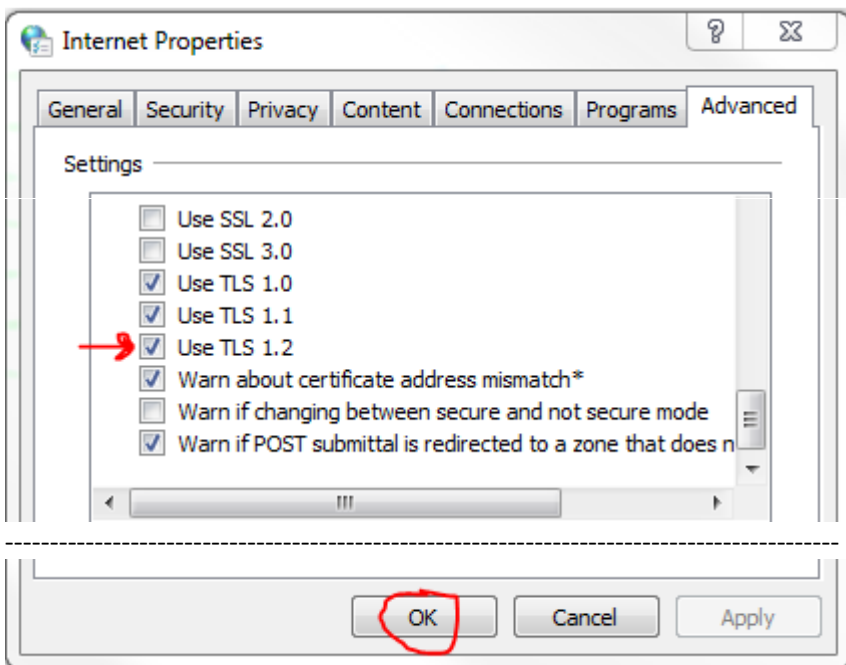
Internet Properties

General | Security | Privacy | Content | Connections | Programs | Advanced

Settings

Use SSL 2.0
Use SSL 3.0
Use TLS 1.0
Use TLS 1.1
Use TLS 1.2
Warn about certificate address mismatch*
Warn if changing between secure and not secure mode
Warn if POST submittal is redirected to a zone that does n

OK | Cancel | Apply